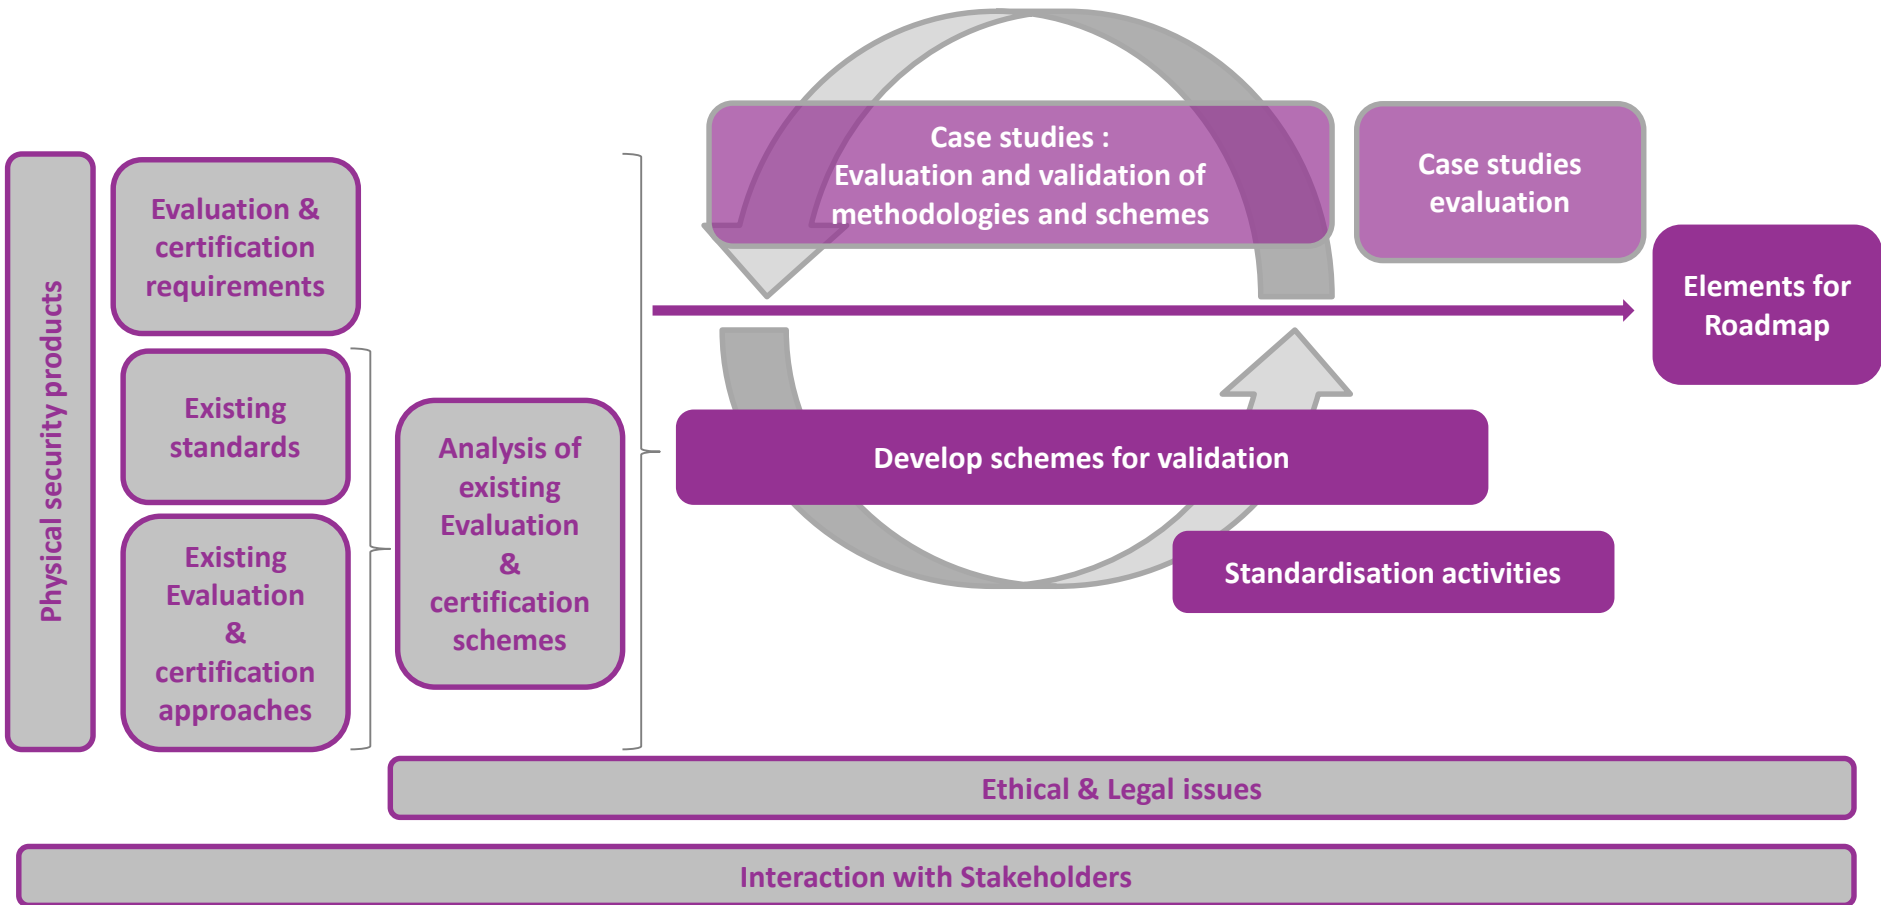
Physical security products

Evaluation & certification requirements

Existing standards

Existing Evaluation & certification approaches

Analysis of existing Evaluation & certification schemes

Case studies : Evaluation and validation of methodologies and schemes

Case studies evaluation

Elements for Roadmap

Develop schemes for validation

Standardisation activities

Ethical & Legal issues

Interaction with Stakeholders